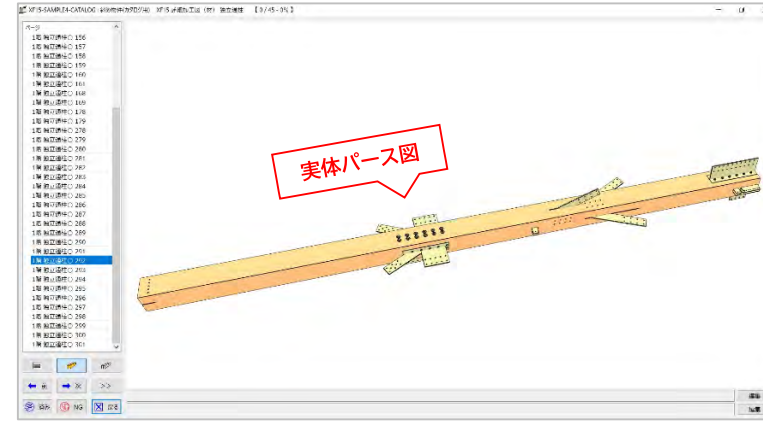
XF!S-SAMPLE4-CATALOG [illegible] 【 3 / 45 - 0% 】

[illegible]
1階 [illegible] 156
1階 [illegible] 157
1階 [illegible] 158
1階 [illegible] 159
1階 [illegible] 160
1階 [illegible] 161
1階 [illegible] 168
1階 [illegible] 169
1階 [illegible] 178
1階 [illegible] 179
1階 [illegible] 278
1階 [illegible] 279
1階 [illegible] 280
1階 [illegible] 281
1階 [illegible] 282
1階 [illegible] 283
1階 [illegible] 284
1階 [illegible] 285
1階 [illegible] 286
1階 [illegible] 287
1階 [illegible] 288
1階 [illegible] 289
1階 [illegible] 290
1階 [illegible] 291
1階 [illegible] 292
1階 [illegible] 293
1階 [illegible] 294
1階 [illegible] 295
1階 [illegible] 296
1階 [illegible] 297
1階 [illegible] 298
1階 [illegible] 299
1階 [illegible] 300
1階 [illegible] 301

実体パース図

>>
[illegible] NG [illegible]